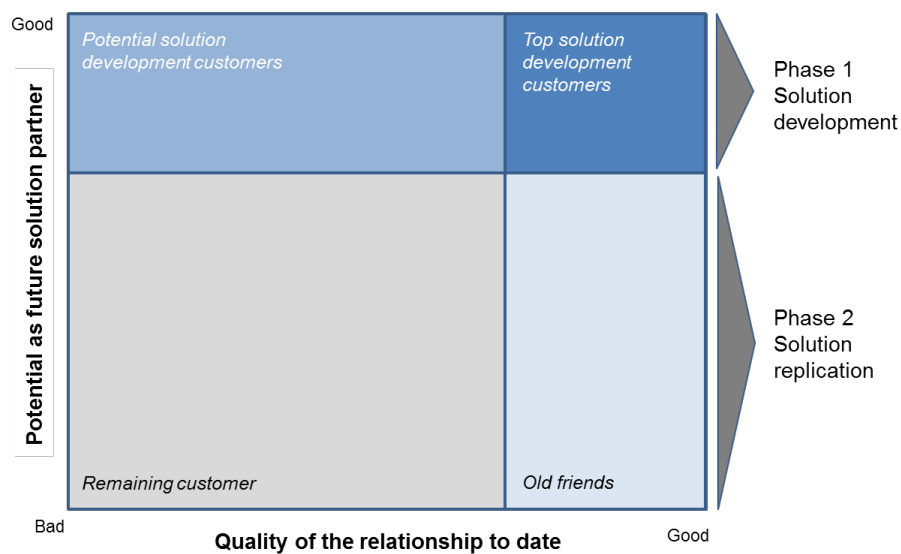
Good

Potential as future solution partner

Potential solution development customers

Top solution development customers

Phase 1 Solution development

Remaining customer

Old friends

Phase 2 Solution replication

Bad

Quality of the relationship to date

Good